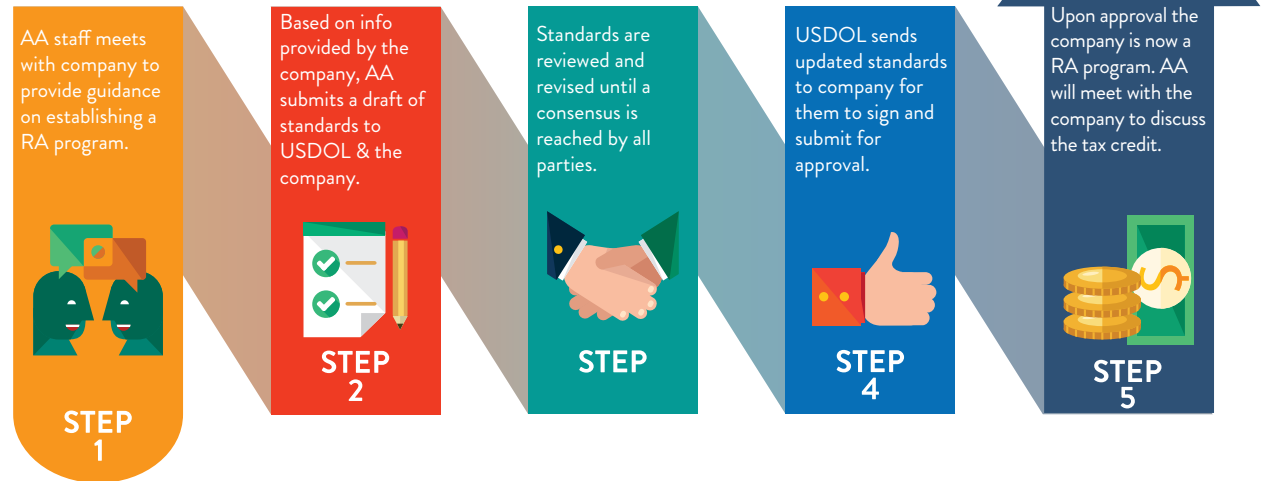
AA staff meets with company to provide guidance on establishing a RA program.

STEP 1

Based on info provided by the company, AA submits a draft of standards to USDOL & the company.

STEP 2

Standards are reviewed and revised until a consensus is reached by all parties.

STEP

USDOL sends updated standards to company for them to sign and submit for approval.

STEP 4

Upon approval the company is now a RA program. AA will meet with the company to discuss the tax credit.

STEP 5